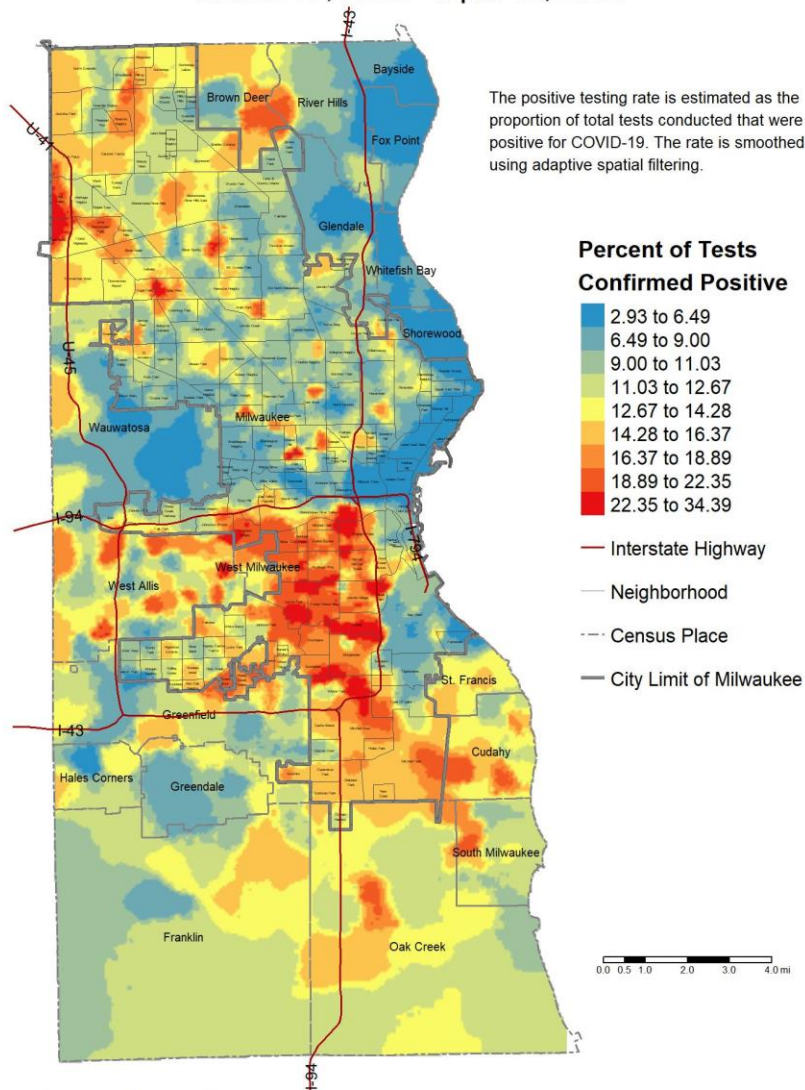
The positive testing rate is estimated as the proportion of total tests conducted that were positive for COVID-19. The rate is smoothed using adaptive spatial filtering.

Percent of Tests Confirmed Positive

2.93 to 6.49
6.49 to 9.00
9.00 to 11.03
11.03 to 12.67
12.67 to 14.28
14.28 to 16.37
16.37 to 18.89
18.89 to 22.35
22.35 to 34.39

Interstate Highway
Neighborhood
Census Place
City Limit of Milwaukee

I-43
Bayside
Brown Deer
River Hills
Fox Point
U-41
Glendale
Whitefish Bay
Shorewood
U-45
Wauwatosa
Milwaukee
I-94
I-794
West Allis
West Milwaukee
St. Francis
I-43
Greenfield
Cudahy
Hales Corners
Greendale
South Milwaukee
Franklin
Oak Creek
I-94

0.0 0.5 1.0 2.0 3.0 4.0 mi